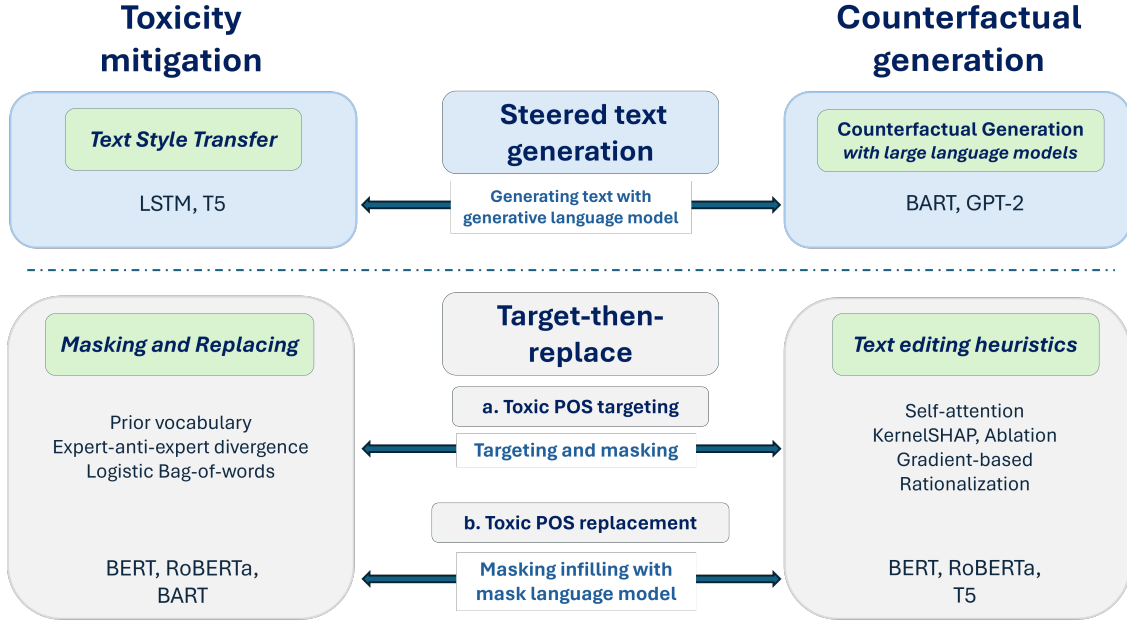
Toxicity mitigation

Counterfactual generation

Text Style Transfer

LSTM, T5

Steered text generation

Generating text with generative language model

Counterfactual Generation with large language models

BART, GPT-2

Masking and Replacing

Prior vocabulary
Expert-anti-expert divergence
Logistic Bag-of-words

BERT, RoBERTa, BART

Target-then-replace

a. Toxic POS targeting

Targeting and masking

b. Toxic POS replacement

Masking infilling with mask language model

Text editing heuristics

Self-attention
KernelSHAP, Ablation
Gradient-based
Rationalization

BERT, RoBERTa, T5